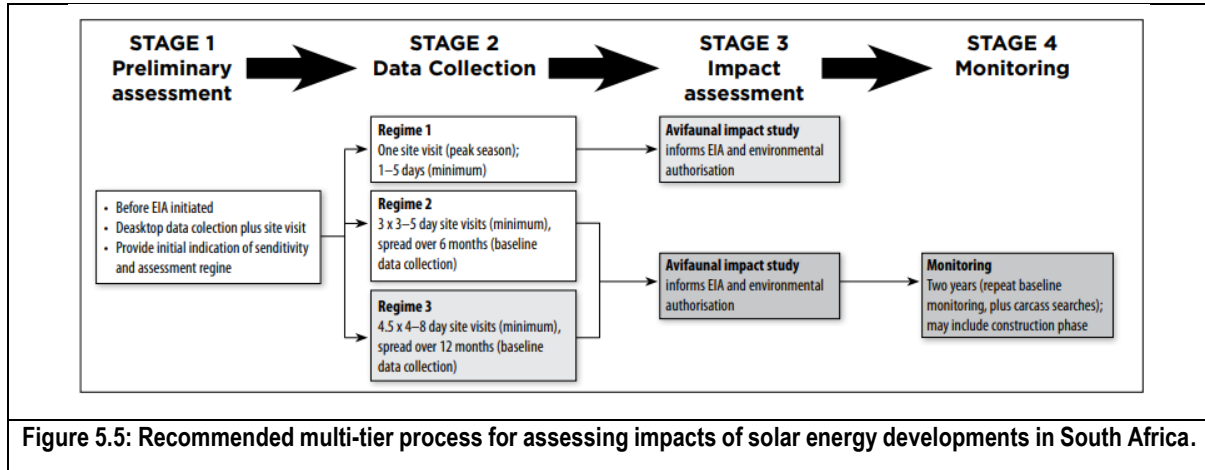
STAGE 1
Preliminary assessment

STAGE 2
Data Collection

STAGE 3
Impact assessment

STAGE 4
Monitoring

- Before EIA initiated
- Deasktop data colection plus site visit
- Provide initial indication of sendivity and assessment regine

Regime 1
One site visit (peak season); 1–5 days (minimum)

Regime 2
3 x 3–5 day site visits (minimum), spread over 6 months (baseline data collection)

Regime 3
4.5 x 4–8 day site visits (minimum), spread over 12 months (baseline data collection)

Avifaunal impact study
informs EIA and environmental authorisation

Avifaunal impact study
informs EIA and environmental authorisation

Monitoring
Two years (repeat baseline monitoring, plus carcass searches); may include construction phase

Figure 5.5: Recommended multi-tier process for assessing impacts of solar energy developments in South Africa.